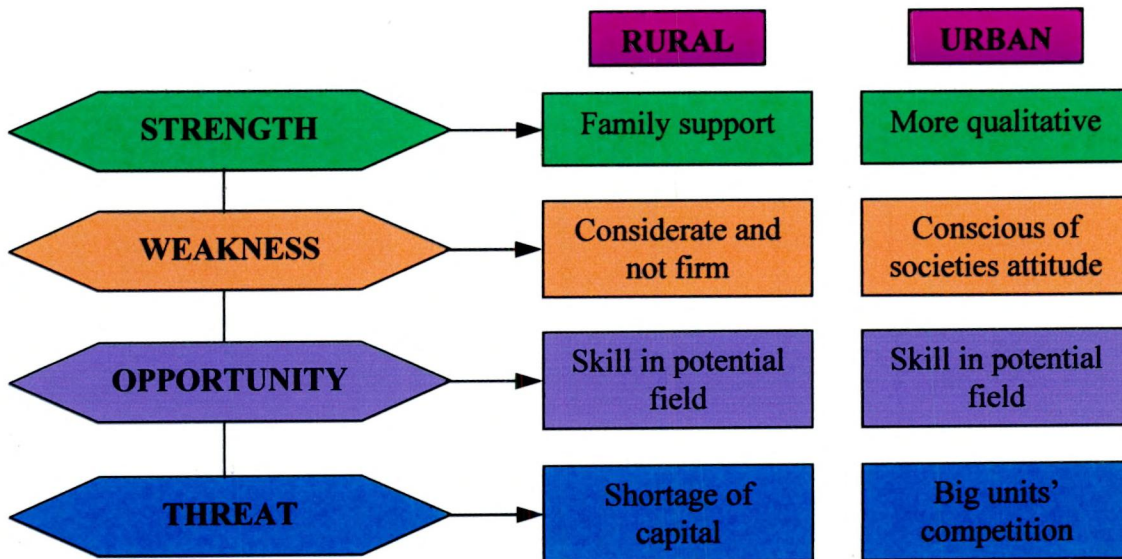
RURAL

URBAN

STRENGTH

Family support

More qualitative

WEAKNESS

Considerate and not firm

Conscious of societies attitude

OPPORTUNITY

Skill in potential field

Skill in potential field

THREAT

Shortage of capital

Big units' competition